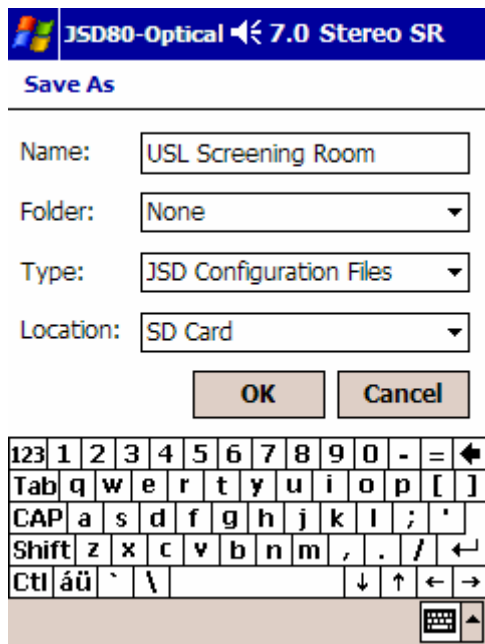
JSD80-Optical 7.0 Stereo SR

Save As

Name: USL Screening Room

Folder: None

Type: JSD Configuration Files

Location: SD Card

OK Cancel

123 1 2 3 4 5 6 7 8 9 0 - = ←
Tab q w e r t y u i o p [ ]
CAP a s d f g h j k l ; '
Shift z x c v b n m , . / ↵
Ctl áü ` \ ↓ ↑ ← →